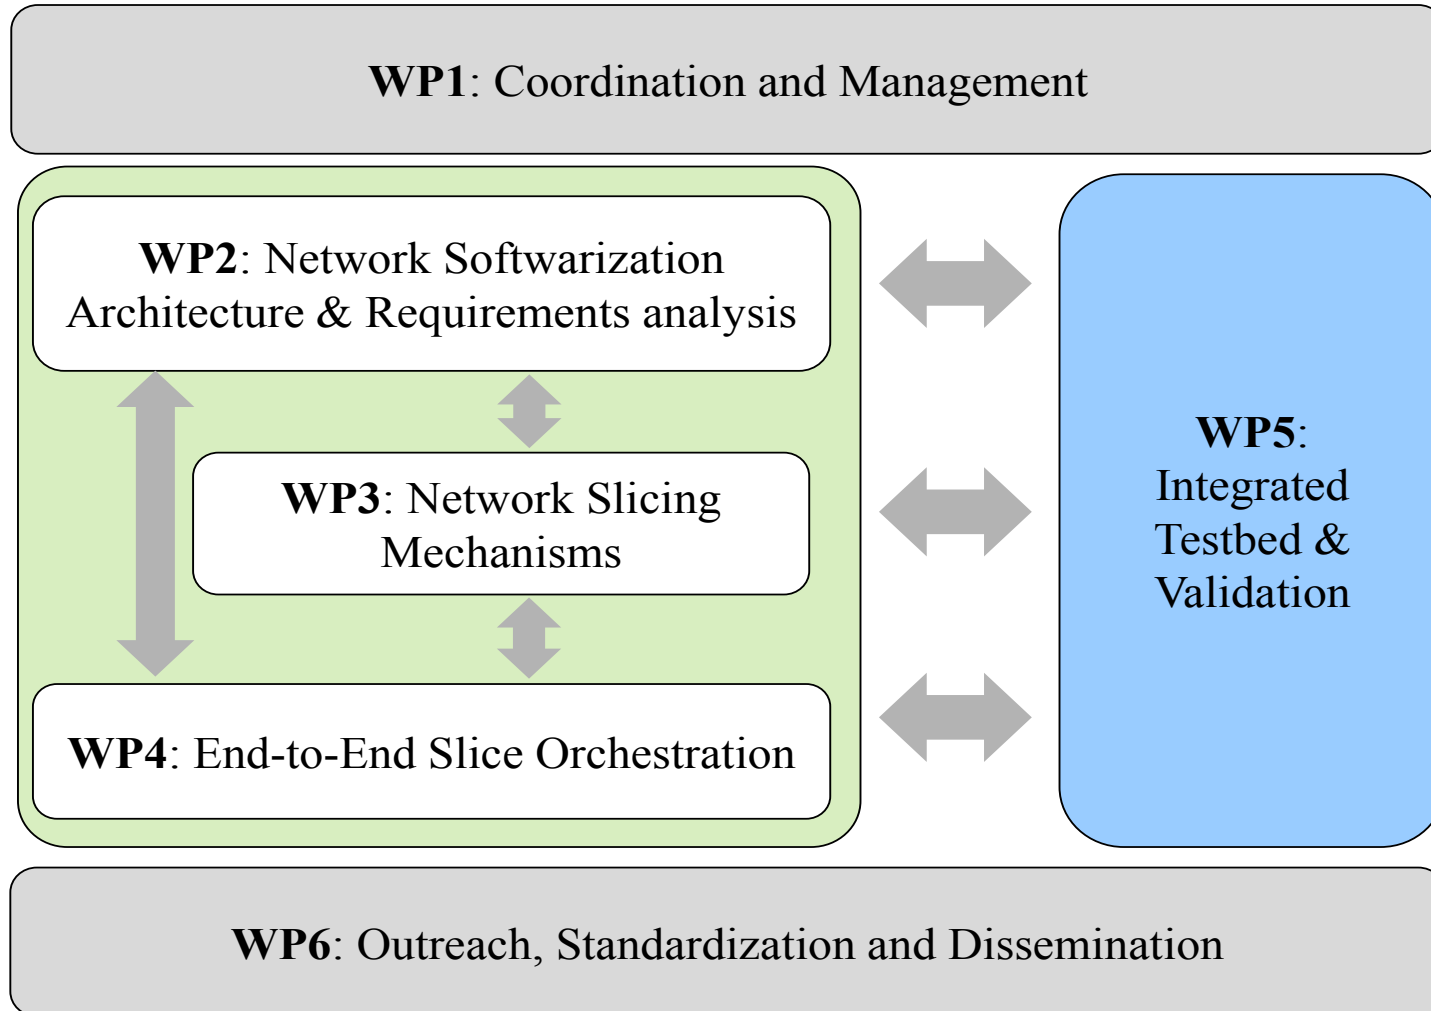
WP1: Coordination and Management

WP2: Network Softwarization Architecture & Requirements analysis

WP3: Network Slicing Mechanisms

WP4: End-to-End Slice Orchestration

WP5: Integrated Testbed & Validation

WP6: Outreach, Standardization and Dissemination